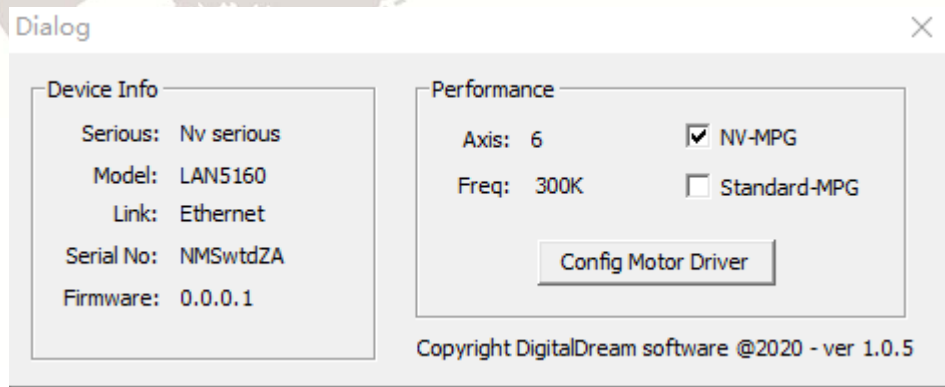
Dialog

×

Device Info

Serious: Nv serious

Model: LAN5160

Link: Ethernet

Serial No: NMSwtdZA

Firmware: 0.0.0.1

Performance

Axis: 6

Freq: 300K

☑ NV-MPG

☐ Standard-MPG

Config Motor Driver

Copyright DigitalDream software @2020 - ver 1.0.5